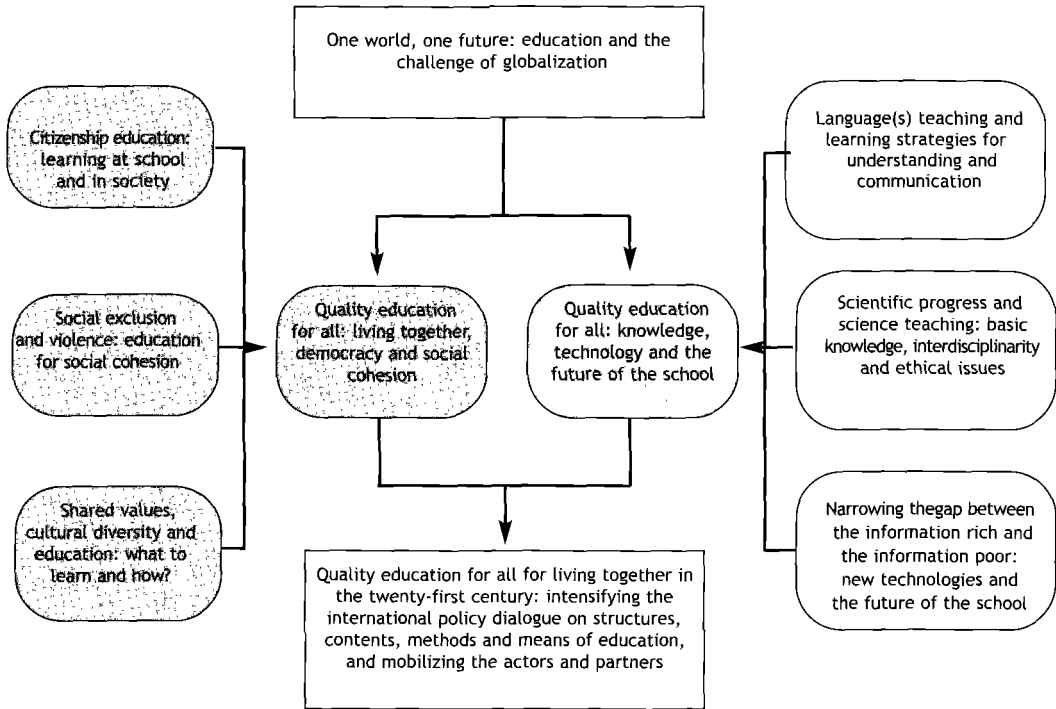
One world, one future: education and the challenge of globalization

Citizenship education: learning at school and in society

Social exclusion and violence: education for social cohesion

Shared values, cultural diversity and education: what to learn and how?

Quality education for all: living together, democracy and social cohesion

Quality education for all: knowledge, technology and the future of the school

Language(s) teaching and learning strategies for understanding and communication

Scientific progress and science teaching: basic knowledge, interdisciplinarity and ethical issues

Narrowing thegap between the information rich and the information poor: new technologies and the future of the school

Quality education for all for living together in the twenty-first century: intensifying the international policy dialogue on structures, contents, methods and means of education, and mobilizing the actors and partners